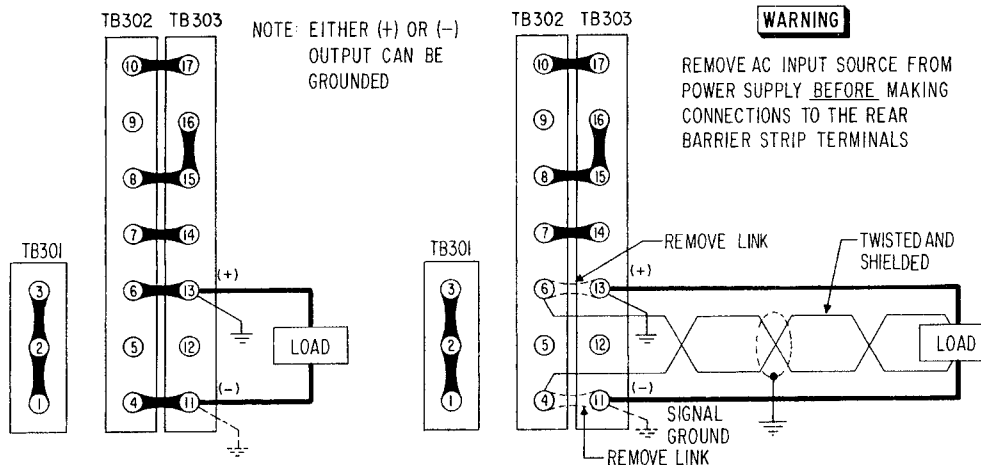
TB302 TB303

NOTE: EITHER (+) OR (−) OUTPUT CAN BE GROUNDED

10 17
9 16
8 15
7 14
6 13
5 12
4 11

TB301
3
2
1

(+)
LOAD
(−)

TB302 TB303

WARNING

REMOVE AC INPUT SOURCE FROM POWER SUPPLY BEFORE MAKING CONNECTIONS TO THE REAR BARRIER STRIP TERMINALS

10 17
9 16
8 15
7 14
6 13
5 12
4 11

TB301
3
2
1

REMOVE LINK
TWISTED AND SHIELDED
(+)
LOAD
(−)
SIGNAL GROUND
REMOVE LINK